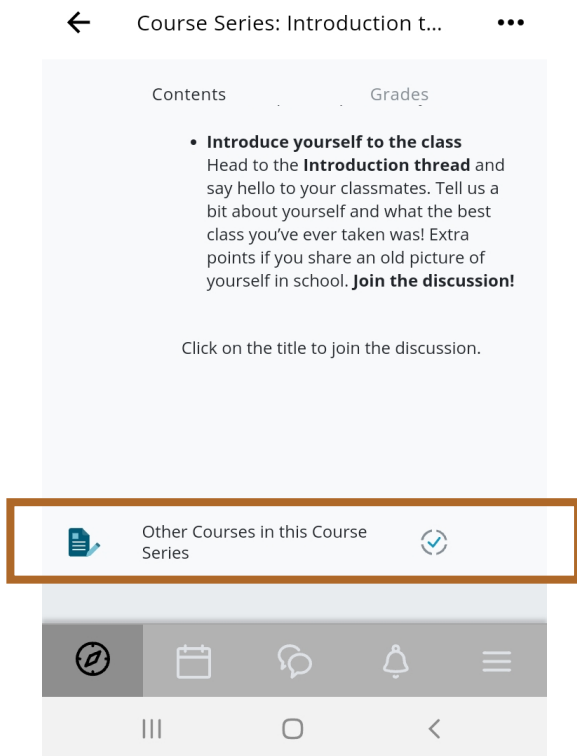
Course Series: Introduction t...

Contents

Grades

• **Introduce yourself to the class**
Head to the **Introduction thread** and say hello to your classmates. Tell us a bit about yourself and what the best class you've ever taken was! Extra points if you share an old picture of yourself in school. **Join the discussion!**

Click on the title to join the discussion.

Other Courses in this Course Series